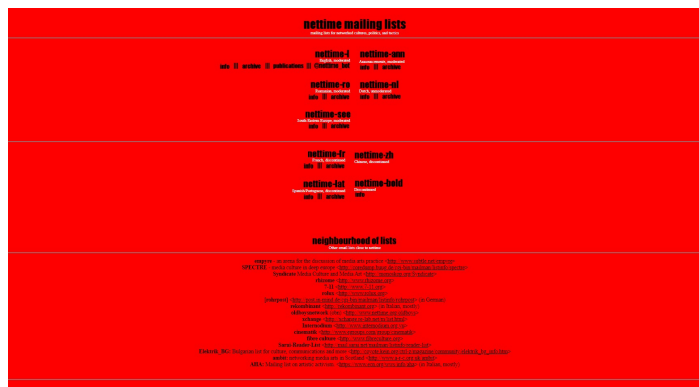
nettime mailing lists

mailing lists for networked cultures, politics, and tactics

nettime-l
English, moderated
info || archive || publications || (((contact_list)))

nettime-ann
Announcements, moderated
info || archive

nettime-ro
Romanian, unmoderated
info || archive

nettime-nl
Dutch, unmoderated
info || archive

nettime-see
South Eastern Europe, moderated
info || archive

nettime-fr
French, discontinued
info || archive

nettime-zh
Chinese, discontinued

nettime-lat
Spanish/Portuguese, discontinued
info || archive

nettime-bold
Discontinued
info

neighbourhood of lists
Other email lists close to nettime

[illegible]
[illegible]
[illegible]
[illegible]
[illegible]
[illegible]
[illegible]
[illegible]
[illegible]
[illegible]
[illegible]
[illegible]
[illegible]
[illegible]
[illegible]
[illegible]
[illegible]
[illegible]
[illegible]